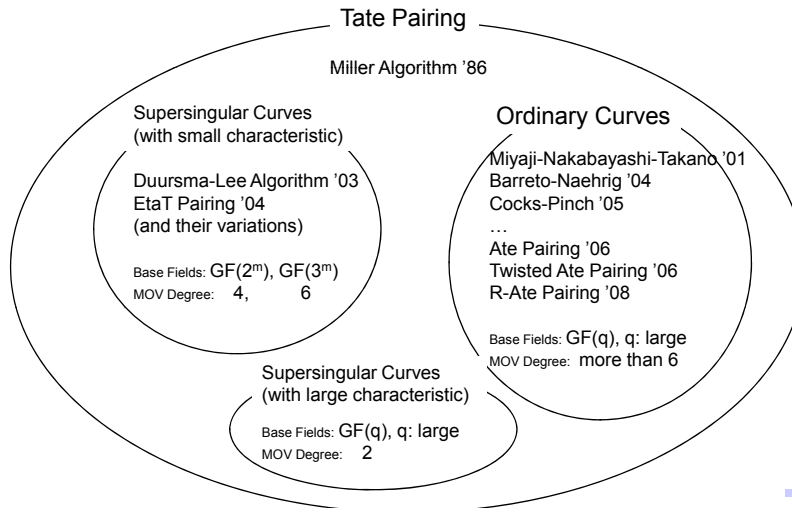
Tate Pairing

Miller Algorithm '86

Supersingular Curves
(with small characteristic)

Duursma-Lee Algorithm '03
EtaT Pairing '04
(and their variations)

Base Fields: GF($2^m$), GF($3^m$)
MOV Degree: 4, 6

Ordinary Curves

Miyaji-Nakabayashi-Takano '01
Barreto-Naehrig '04
Cocks-Pinch '05
…
Ate Pairing '06
Twisted Ate Pairing '06
R-Ate Pairing '08

Base Fields: GF(q), q: large
MOV Degree: more than 6

Supersingular Curves
(with large characteristic)

Base Fields: GF(q), q: large
MOV Degree: 2